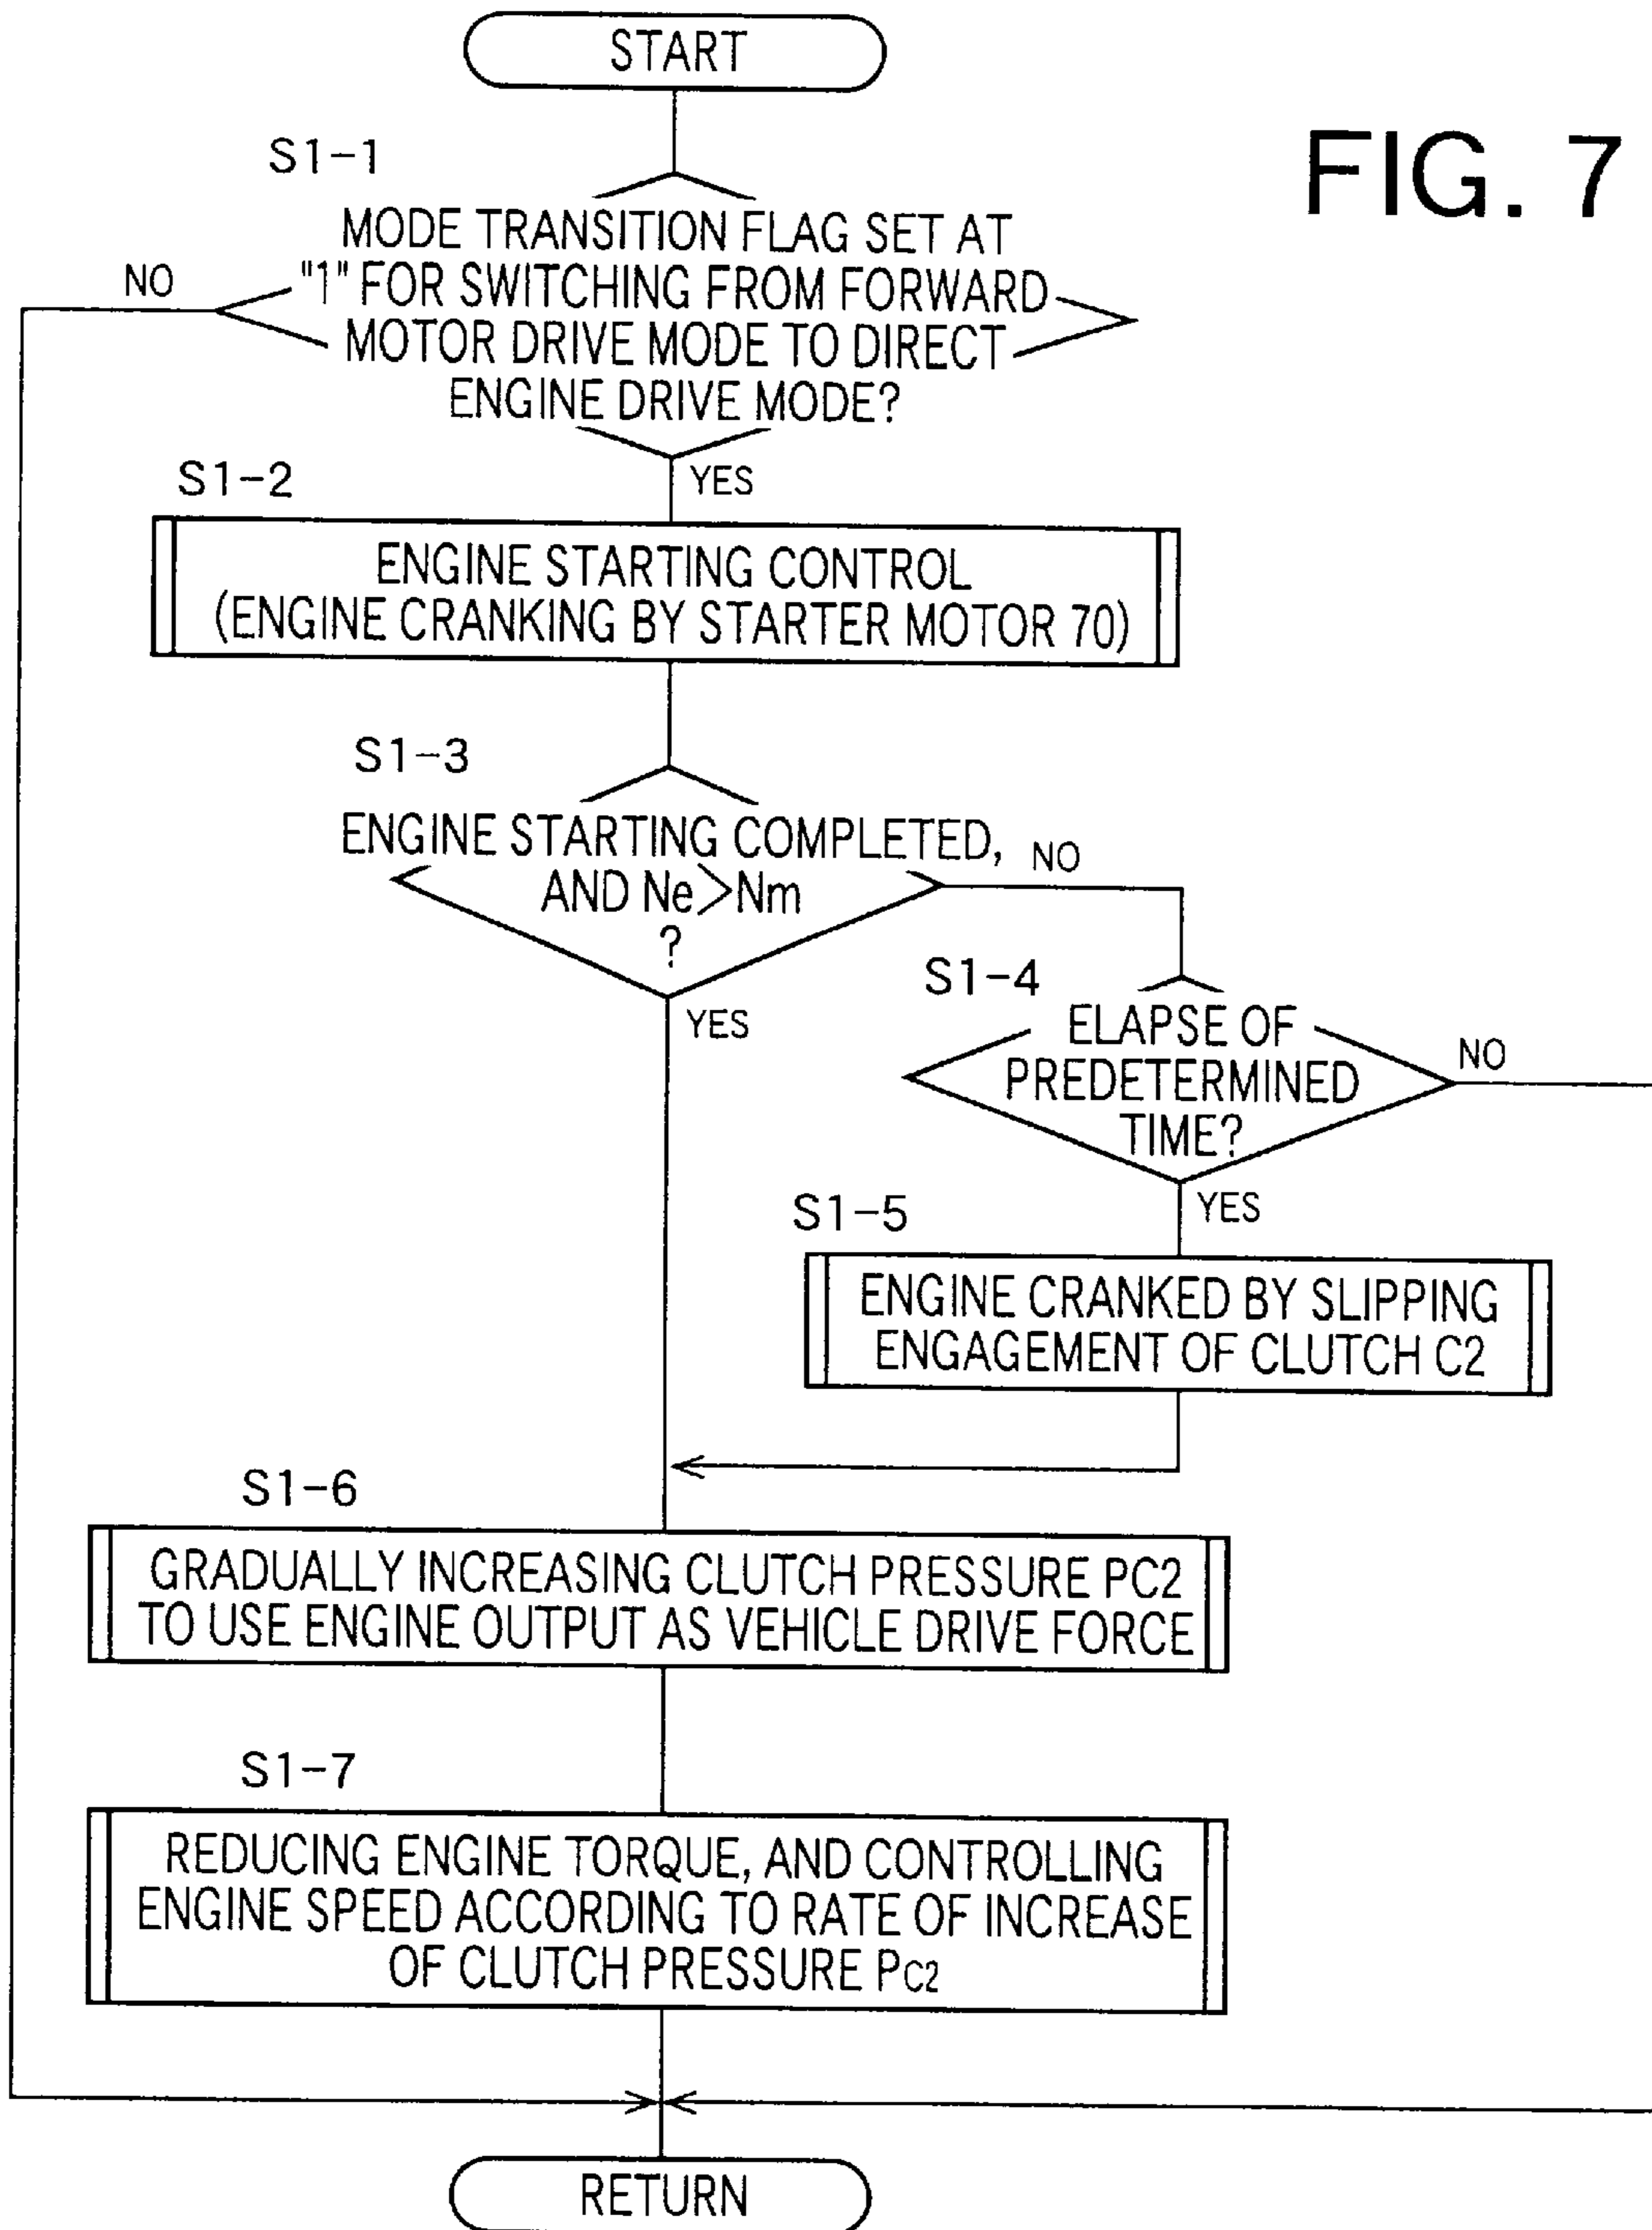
START

FIG. 7

S1-1

MODE TRANSITION FLAG SET AT "1" FOR SWITCHING FROM FORWARD MOTOR DRIVE MODE TO DIRECT ENGINE DRIVE MODE?

NO

YES

S1-2

ENGINE STARTING CONTROL (ENGINE CRANKING BY STARTER MOTOR 70)

S1-3

ENGINE STARTING COMPLETED, AND Ne>Nm ?

NO

YES

S1-4

ELAPSE OF PREDETERMINED TIME?

NO

YES

S1-5

ENGINE CRANKED BY SLIPPING ENGAGEMENT OF CLUTCH C2

S1-6

GRADUALLY INCREASING CLUTCH PRESSURE PC2 TO USE ENGINE OUTPUT AS VEHICLE DRIVE FORCE

S1-7

REDUCING ENGINE TORQUE, AND CONTROLLING ENGINE SPEED ACCORDING TO RATE OF INCREASE OF CLUTCH PRESSURE $P_{C2}$

RETURN